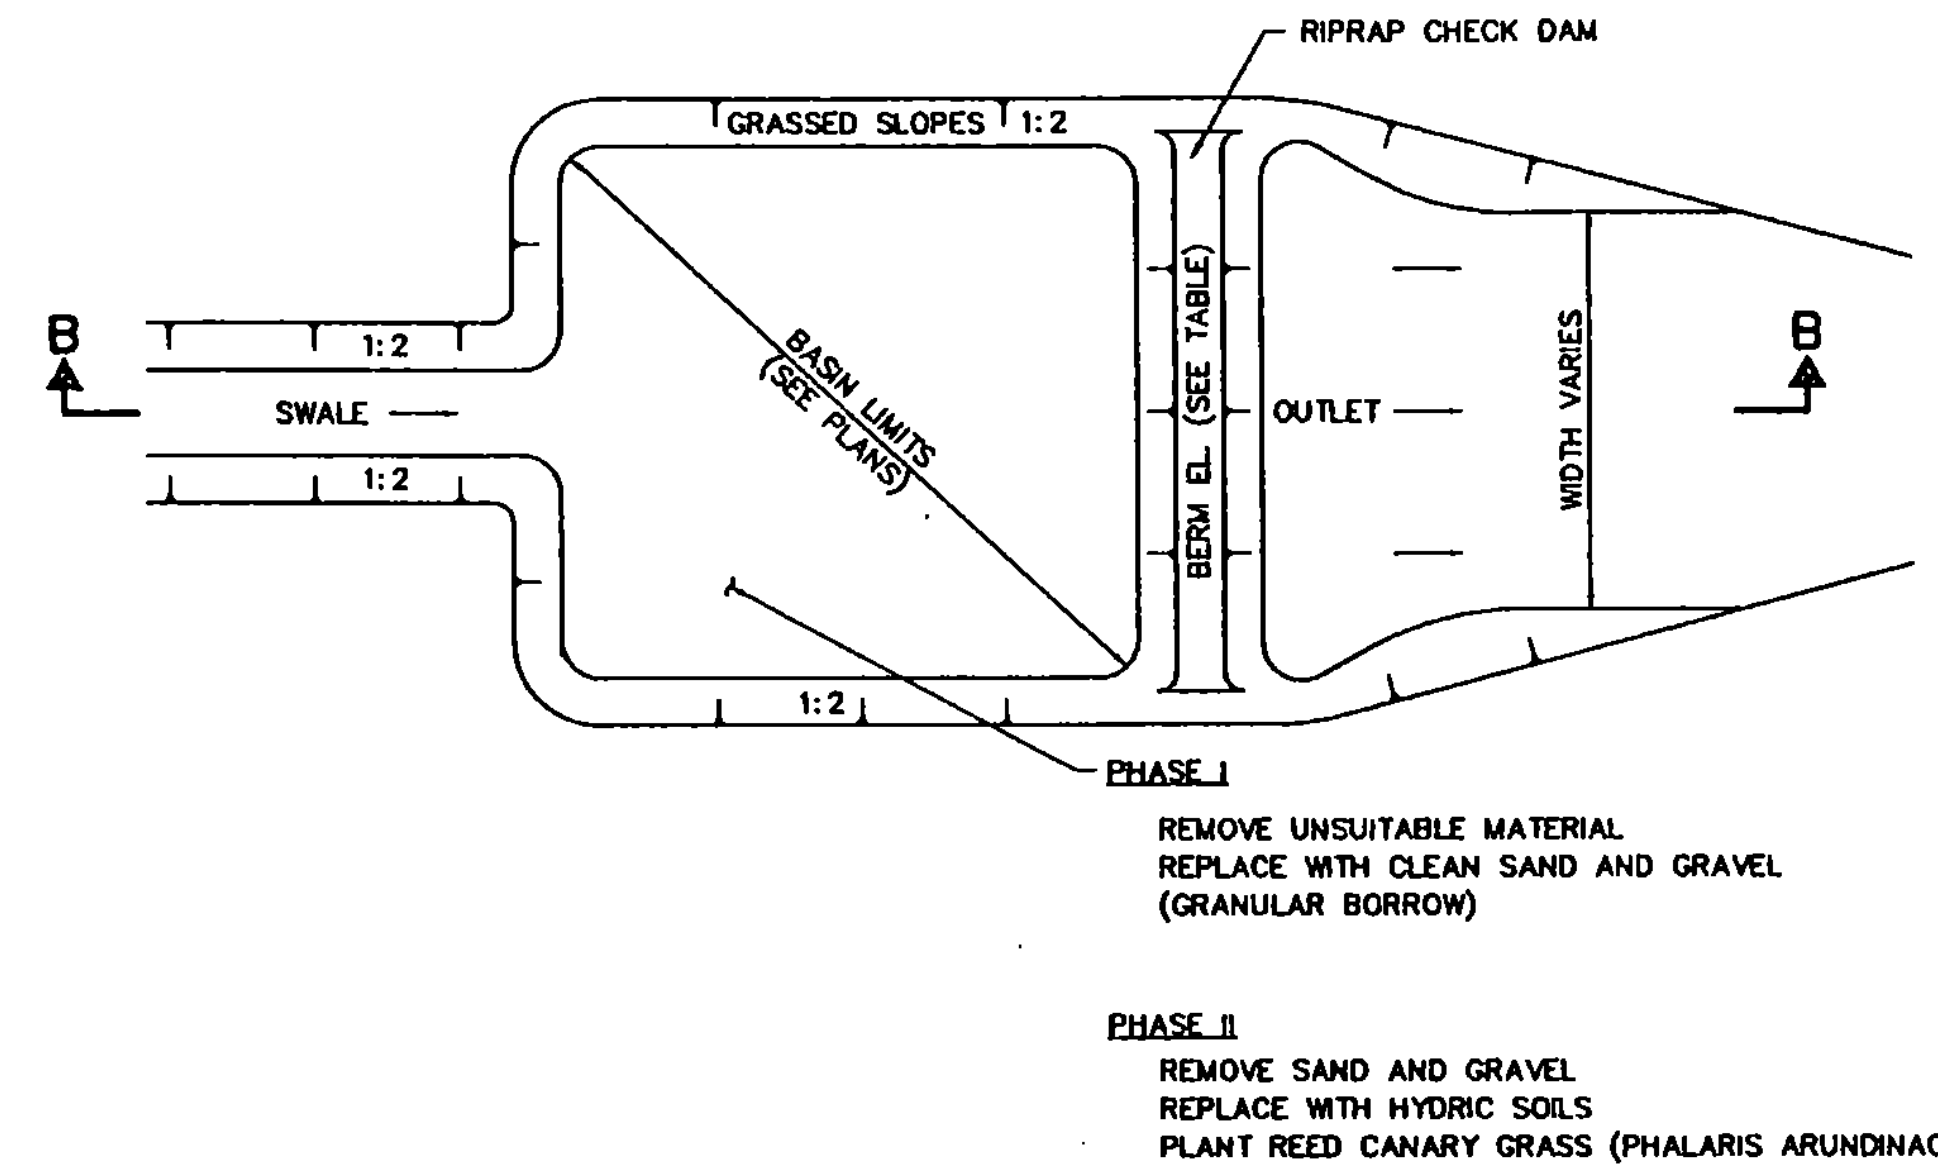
RIPRAP CHECK DAM

GRASSED SLOPES 1:2

B

1:2

SWALE

1:2

BASIN LIMITS (SEE PLANS)

BERM EL. (SEE TABLE)

OUTLET

WIDTH VARIES

B

1:2

PHASE I

REMOVE UNSUITABLE MATERIAL
REPLACE WITH CLEAN SAND AND GRAVEL
(GRANULAR BORROW)

PHASE II

REMOVE SAND AND GRAVEL
REPLACE WITH HYDRIC SOILS
PLANT REED CANARY GRASS (PHALARIS ARUNDINA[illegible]